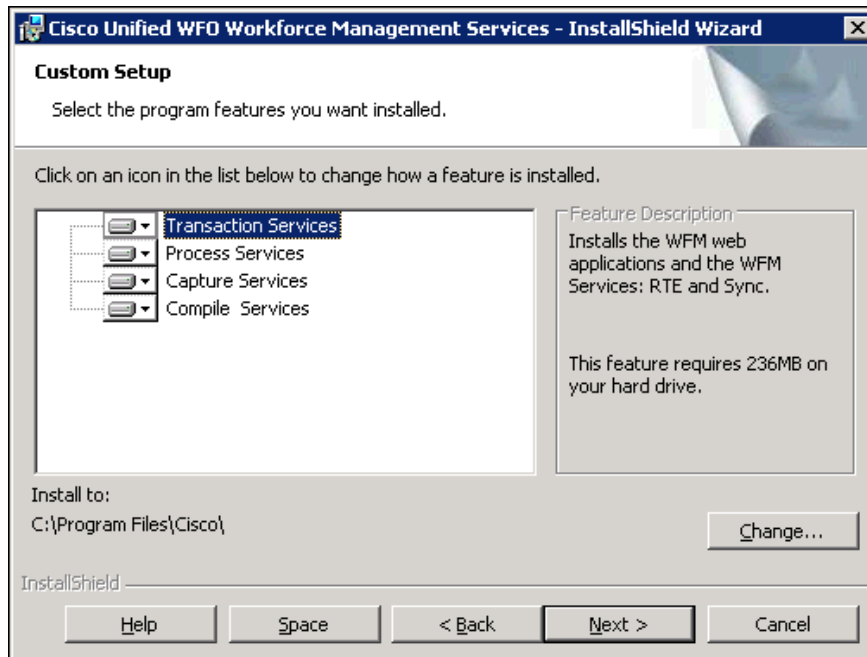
Cisco Unified WFO Workforce Management Services - InstallShield Wizard

Custom Setup

Select the program features you want installed.

Click on an icon in the list below to change how a feature is installed.

Transaction Services
Process Services
Capture Services
Compile Services

Feature Description

Installs the WFM web applications and the WFM Services: RTE and Sync.

This feature requires 236MB on your hard drive.

Install to:
C:\Program Files\Cisco\

Change...

InstallShield

Help Space < Back Next > Cancel